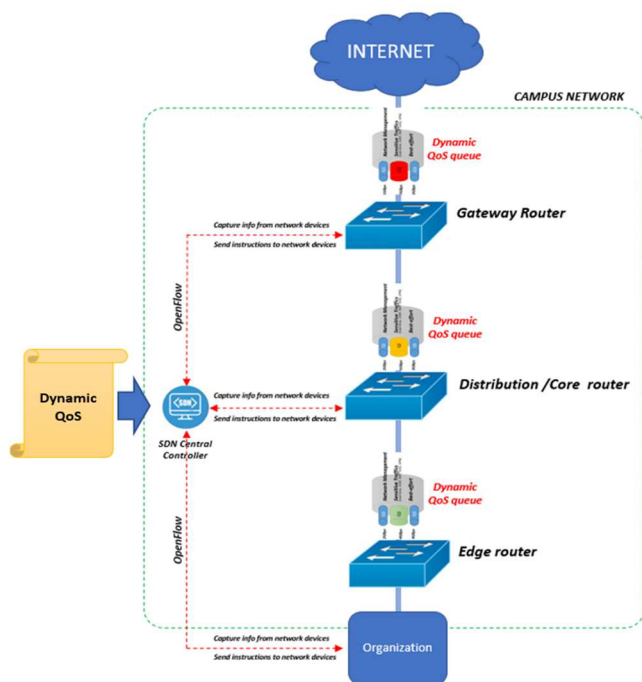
INTERNET

CAMPUS NETWORK

Network Management
Sensitive Traffic
Best effort

Dynamic QoS queue

Gateway Router

Capture info from network devices
Send instructions to network devices

OpenFlow

Network Management
Sensitive Traffic
Best effort

Dynamic QoS queue

Dynamic QoS

SDN

Capture info from network devices
Send instructions to network devices

Distribution /Core router

SDN Central Controller

Network Management
Sensitive Traffic
Best effort

Dynamic QoS queue

OpenFlow

Edge router

Capture info from network devices
Send instructions to network devices

Organization